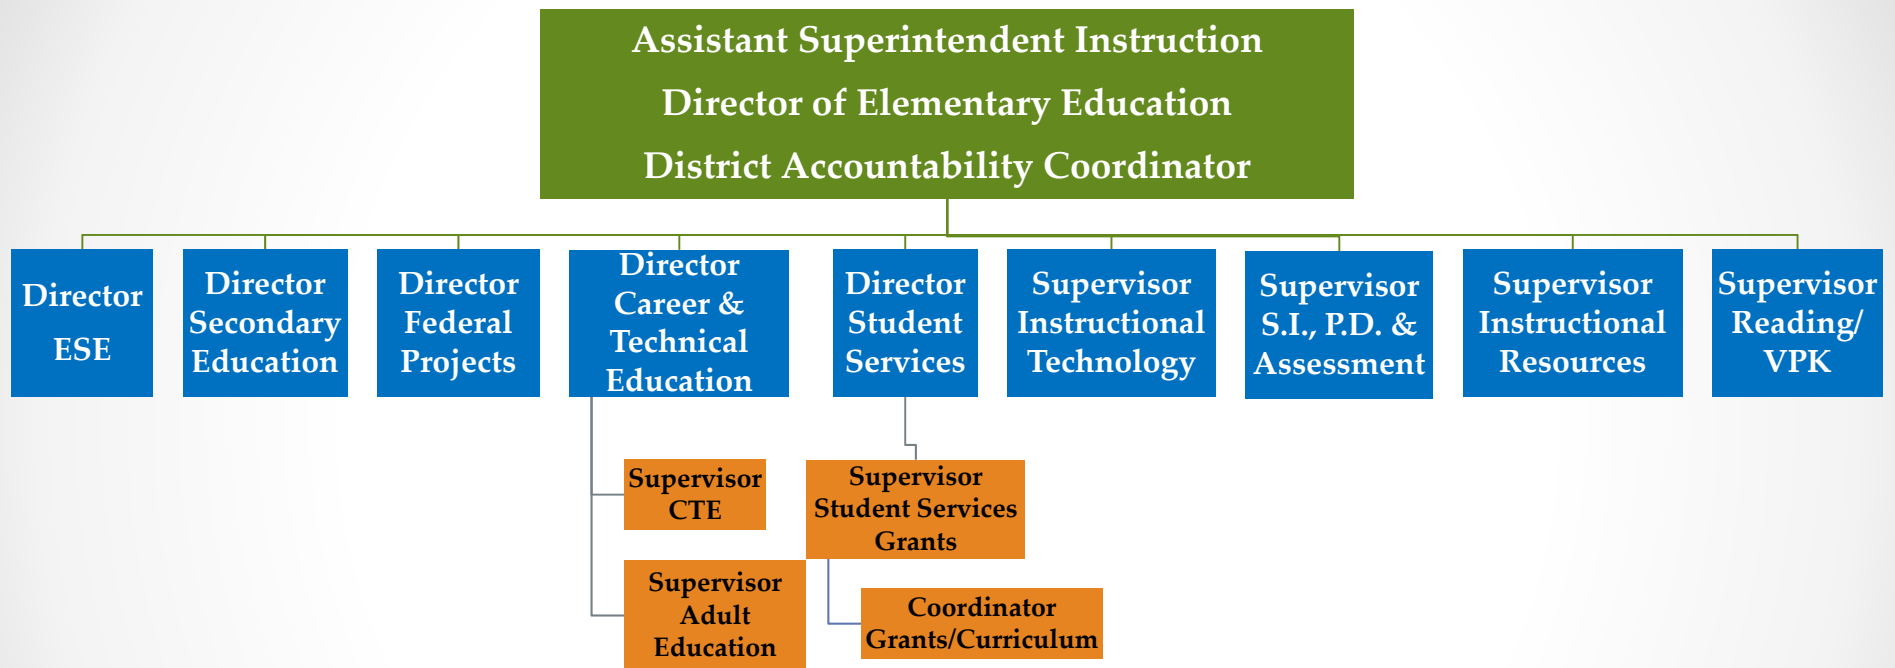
Assistant Superintendent Instruction
Director of Elementary Education
District Accountability Coordinator

Director ESE

Director Secondary Education

Director Federal Projects

Director Career & Technical Education

Director Student Services

Supervisor Instructional Technology

Supervisor S.I., P.D. & Assessment

Supervisor Instructional Resources

Supervisor Reading/ VPK

Supervisor CTE

Supervisor Adult Education

Supervisor Student Services Grants

Coordinator Grants/Curriculum